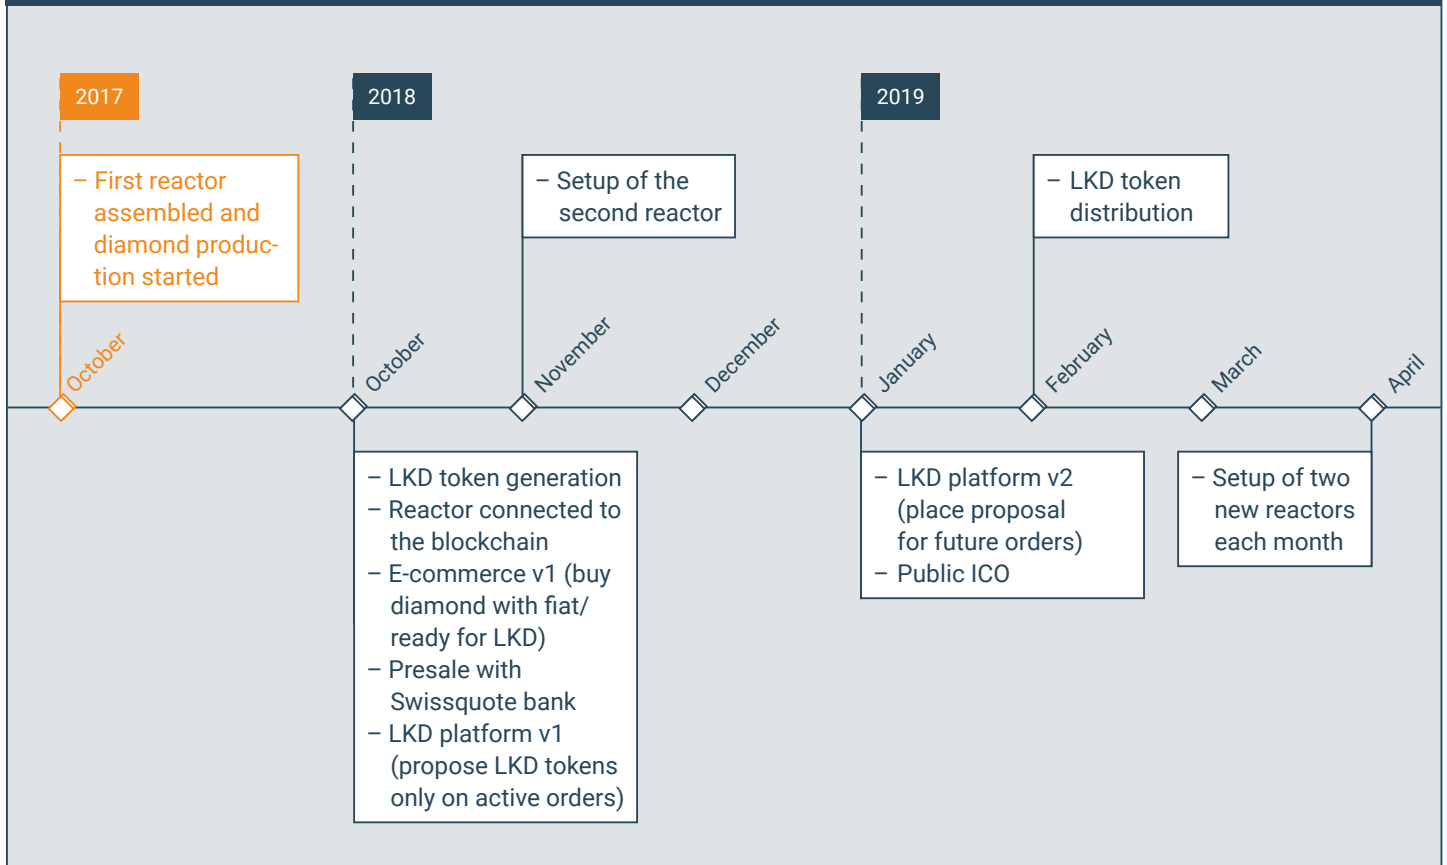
2017

– First reactor assembled and diamond production started

October

2018

October

– LKD token generation
– Reactor connected to the blockchain
– E-commerce v1 (buy diamond with fiat/ ready for LKD)
– Presale with Swissquote bank
– LKD platform v1 (propose LKD tokens only on active orders)

– Setup of the second reactor

November

December

2019

January

– LKD platform v2 (place proposal for future orders)
– Public ICO

– LKD token distribution

February

March

April

– Setup of two new reactors each month